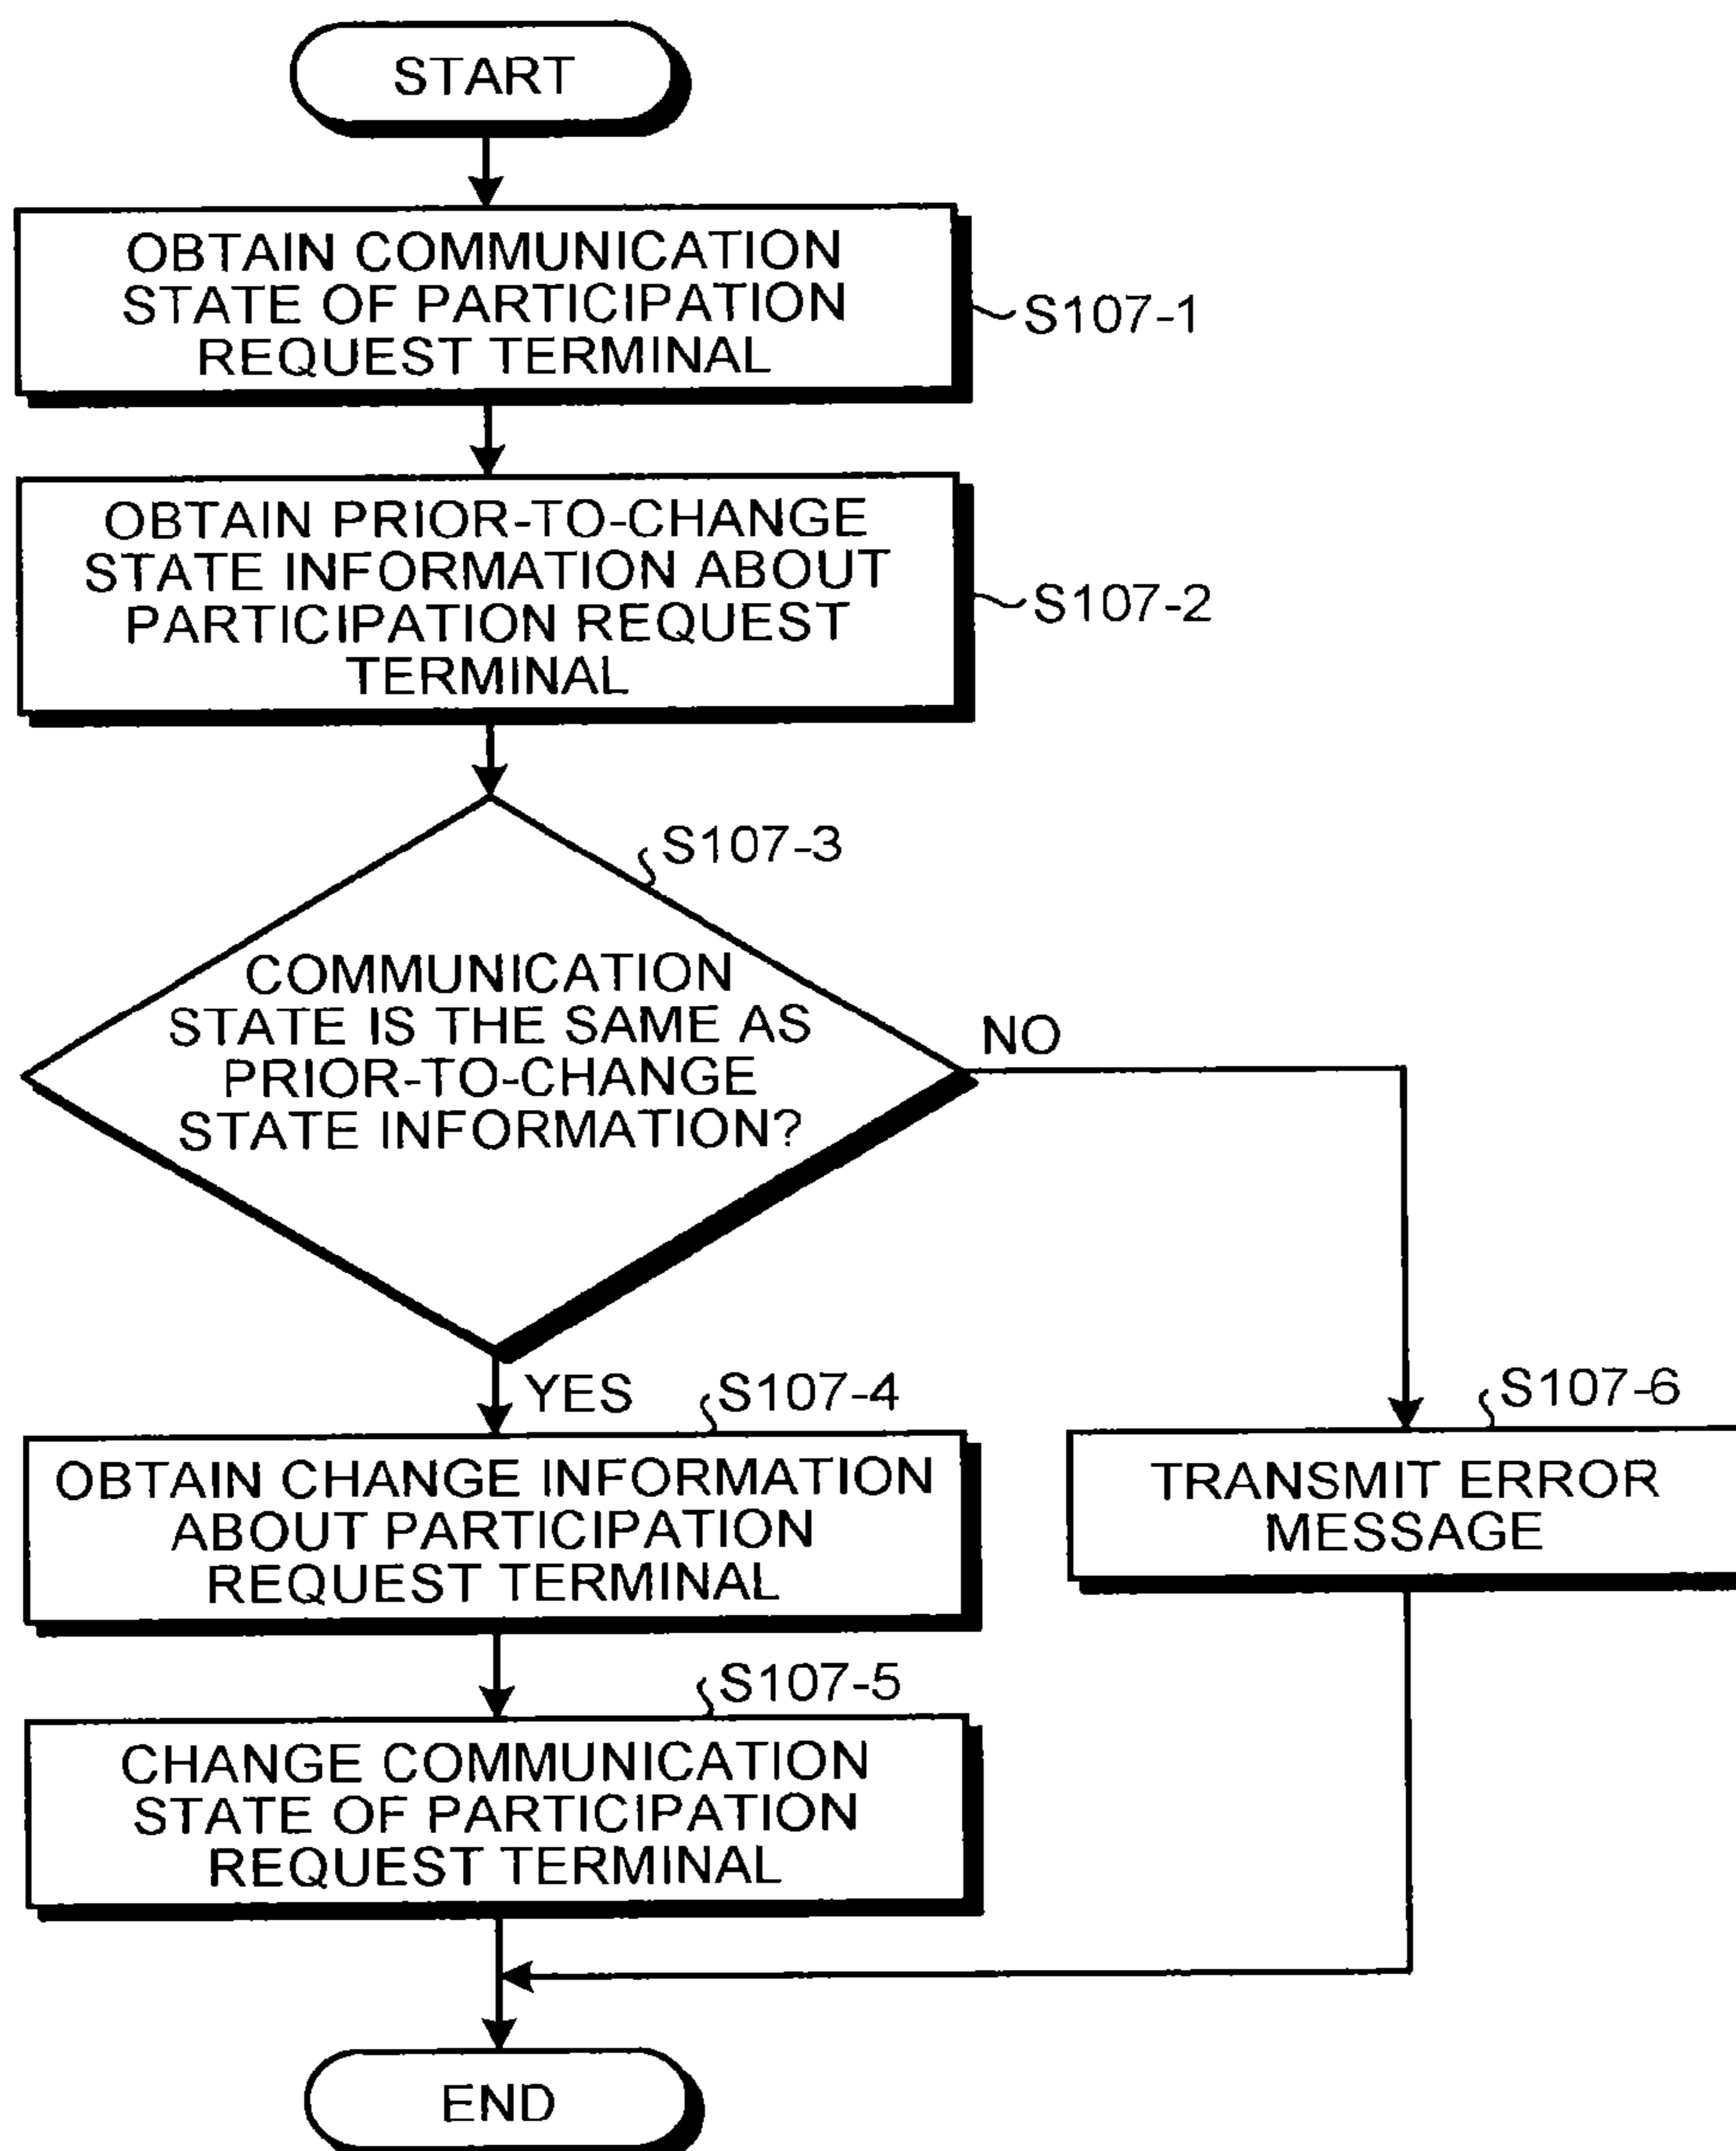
START

OBTAIN COMMUNICATION STATE OF PARTICIPATION REQUEST TERMINAL

S107-1

OBTAIN PRIOR-TO-CHANGE STATE INFORMATION ABOUT PARTICIPATION REQUEST TERMINAL

S107-2

S107-3

COMMUNICATION STATE IS THE SAME AS PRIOR-TO-CHANGE STATE INFORMATION?

NO

YES

S107-4

OBTAIN CHANGE INFORMATION ABOUT PARTICIPATION REQUEST TERMINAL

S107-6

TRANSMIT ERROR MESSAGE

S107-5

CHANGE COMMUNICATION STATE OF PARTICIPATION REQUEST TERMINAL

END